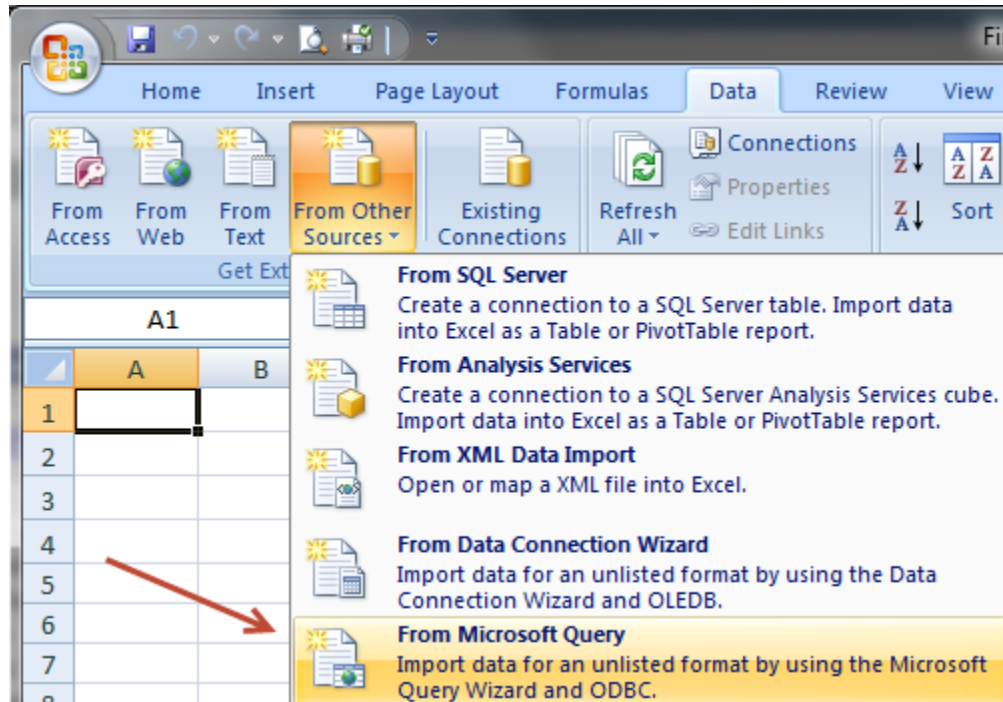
Fi

Home Insert Page Layout Formulas Data Review View

From Access
From Web
From Text
From Other Sources
Existing Connections
Refresh All
Connections
Properties
Edit Links
Sort

Get Ext

A1

A B

1
2
3
4
5
6
7

From SQL Server
Create a connection to a SQL Server table. Import data into Excel as a Table or PivotTable report.

From Analysis Services
Create a connection to a SQL Server Analysis Services cube. Import data into Excel as a Table or PivotTable report.

From XML Data Import
Open or map a XML file into Excel.

From Data Connection Wizard
Import data for an unlisted format by using the Data Connection Wizard and OLEDB.

From Microsoft Query
Import data for an unlisted format by using the Microsoft Query Wizard and ODBC.